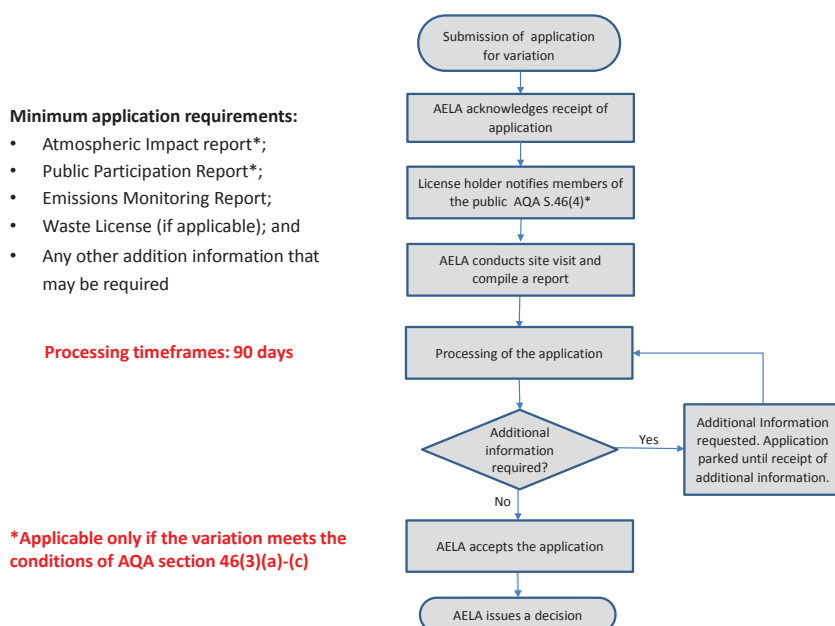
Minimum application requirements:
- Atmospheric Impact report*;
- Public Participation Report*;
- Emissions Monitoring Report;
- Waste License (if applicable); and
- Any other addition information that may be required

Processing timeframes: 90 days

*Applicable only if the variation meets the conditions of AQA section 46(3)(a)-(c)

Submission of application for variation

AELA acknowledges receipt of application

License holder notifies members of the public AQA S.46(4)*

AELA conducts site visit and compile a report

Processing of the application

Additional information required?

Yes

Additional Information requested. Application parked until receipt of additional information.

No

AELA accepts the application

AELA issues a decision